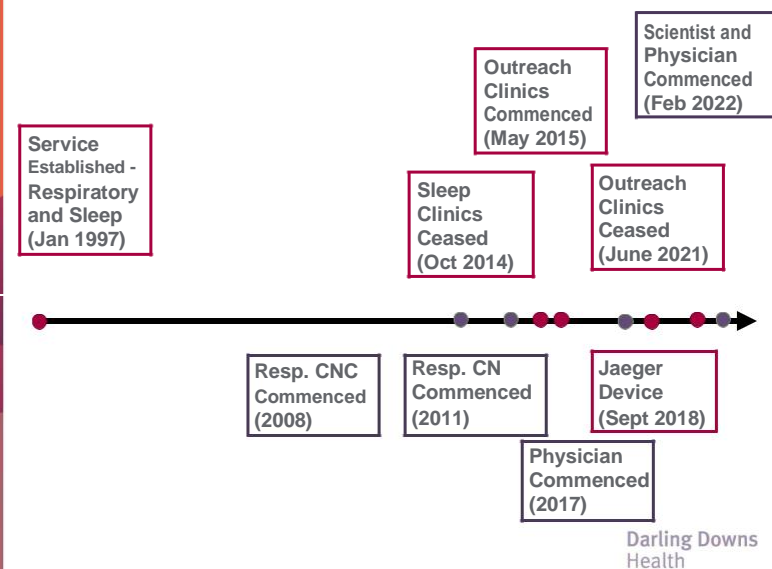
Service Established - Respiratory and Sleep (Jan 1997)

Sleep Clinics Ceased (Oct 2014)

Outreach Clinics Commenced (May 2015)

Outreach Clinics Ceased (June 2021)

Scientist and Physician Commenced (Feb 2022)

Resp. CNC Commenced (2008)

Resp. CN Commenced (2011)

Physician Commenced (2017)

Jaeger Device (Sept 2018)

Darling Downs Health